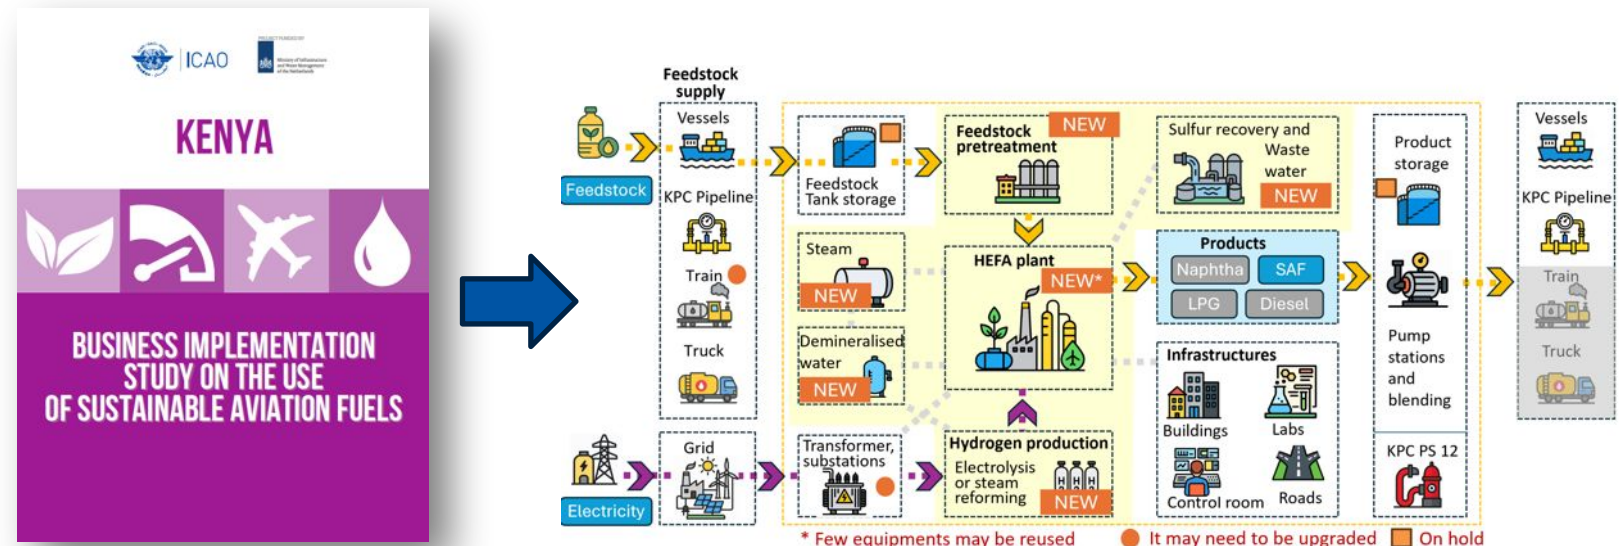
ICAO

KENYA

BUSINESS IMPLEMENTATION STUDY ON THE USE OF SUSTAINABLE AVIATION FUELS

Feedstock supply

Vessels

KPC Pipeline

Train

Truck

Feedstock

Grid

Electricity

Feedstock Tank storage

Steam

NEW

Demineralised water

NEW

Transformer, substations

Feedstock pretreatment

NEW

HEFA plant

NEW*

Hydrogen production

Electrolysis or steam reforming

NEW

Sulfur recovery and Waste water

NEW

Products

Naphtha

SAF

LPG

Diesel

Infrastructures

Buildings

Labs

Control room

Roads

Product storage

Pump stations and blending

KPC PS 12

Vessels

KPC Pipeline

Train

Truck

* Few equipments may be reused

It may need to be upgraded

On hold